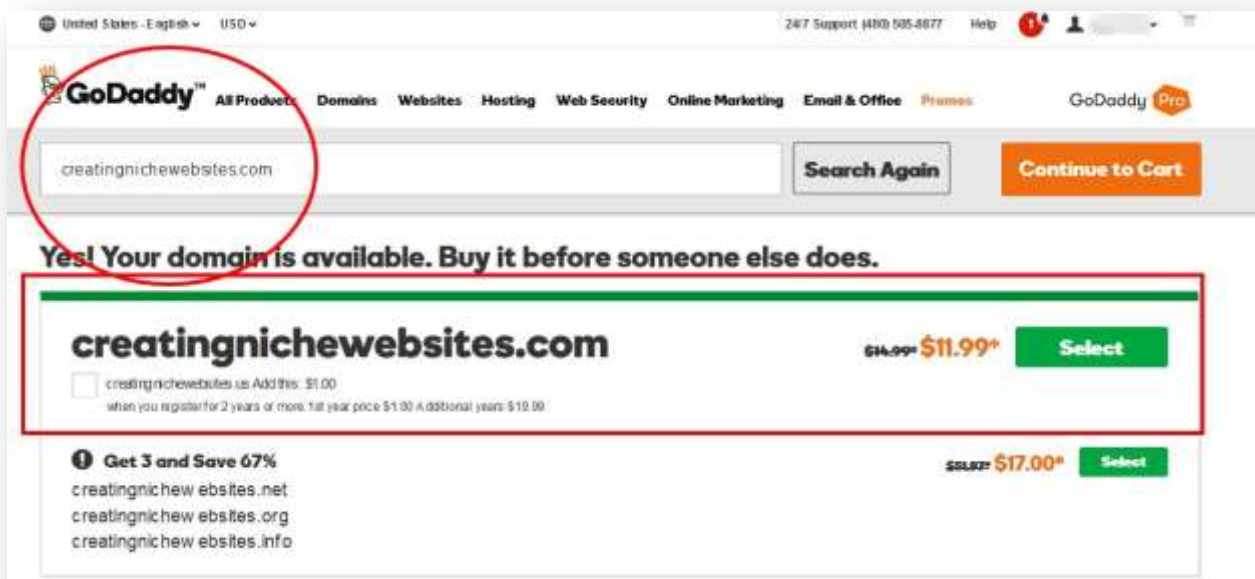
United States - English USD

24/7 Support (480) 505-8877 Help 1

GoDaddy™ All Products Domains Websites Hosting Web Security Online Marketing Email & Office Promos

GoDaddy Pro

creatingnichewebsites.com

Search Again

Continue to Cart

Yes! Your domain is available. Buy it before someone else does.

creatingnichewebsites.com

creatingnichewebsites.us Add this: $1.00

when you register for 2 years or more. 1st year price $1.00 Additional years $19.99

$14.99* $11.99*

Select

Get 3 and Save 67%

creatingnichew ebsites.net

creatingnichew ebsites.org

creatingnichew ebsites.info

$51.97* $17.00*

Select